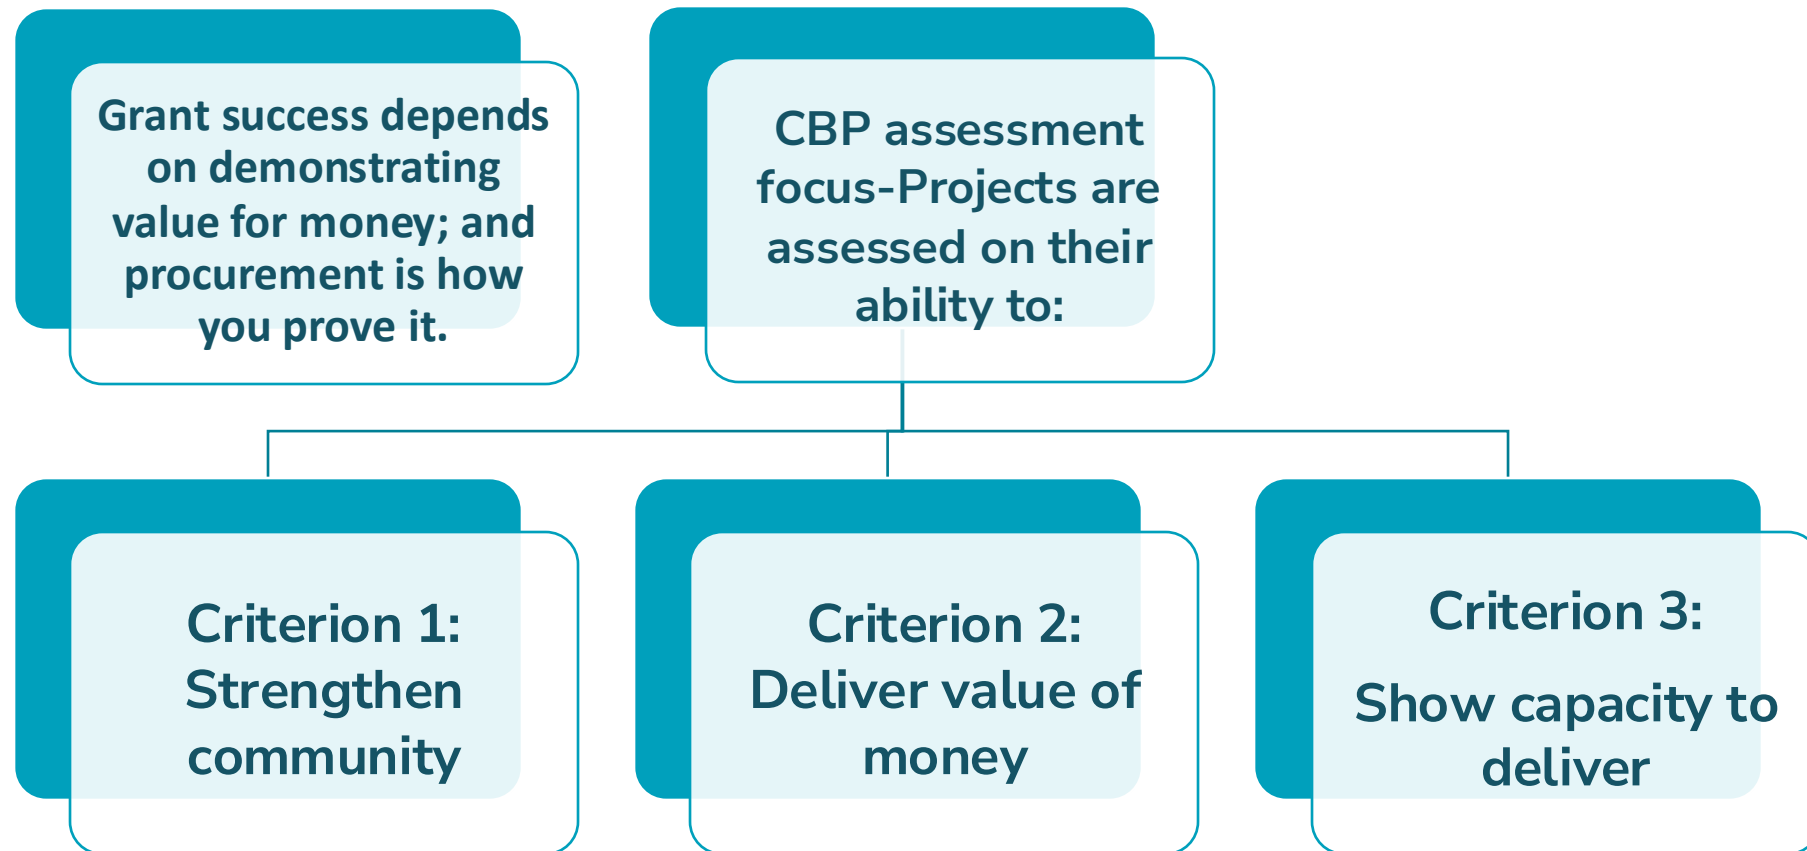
Grant success depends on demonstrating value for money; and procurement is how you prove it.

CBP assessment focus-Projects are assessed on their ability to:

Criterion 1: Strengthen community

Criterion 2: Deliver value of money

Criterion 3: Show capacity to deliver